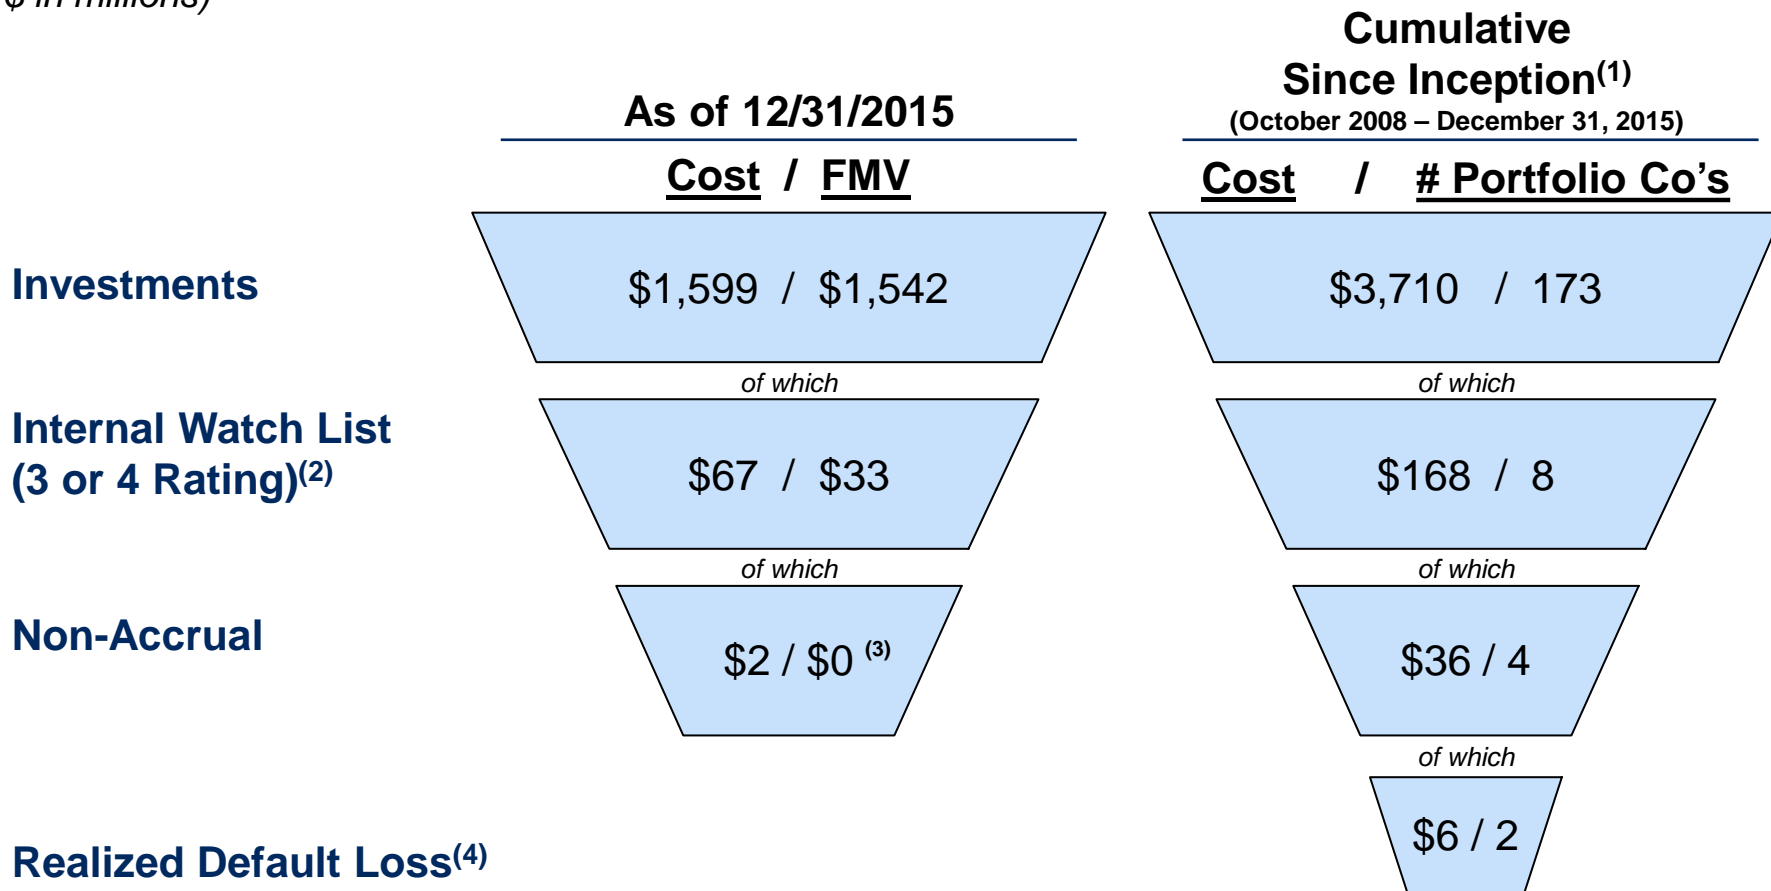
($ in millions)

As of 12/31/2015

Cost / FMV

Cumulative Since Inception$^{(1)}$
(October 2008 – December 31, 2015)

Cost / # Portfolio Co's

Investments

$1,599 / $1,542

$3,710 / 173

of which

of which

Internal Watch List (3 or 4 Rating)$^{(2)}$

$67 / $33

$168 / 8

of which

of which

Non-Accrual

$2 / $0 $^{(3)}$

$36 / 4

of which

Realized Default Loss$^{(4)}$

$6 / 2